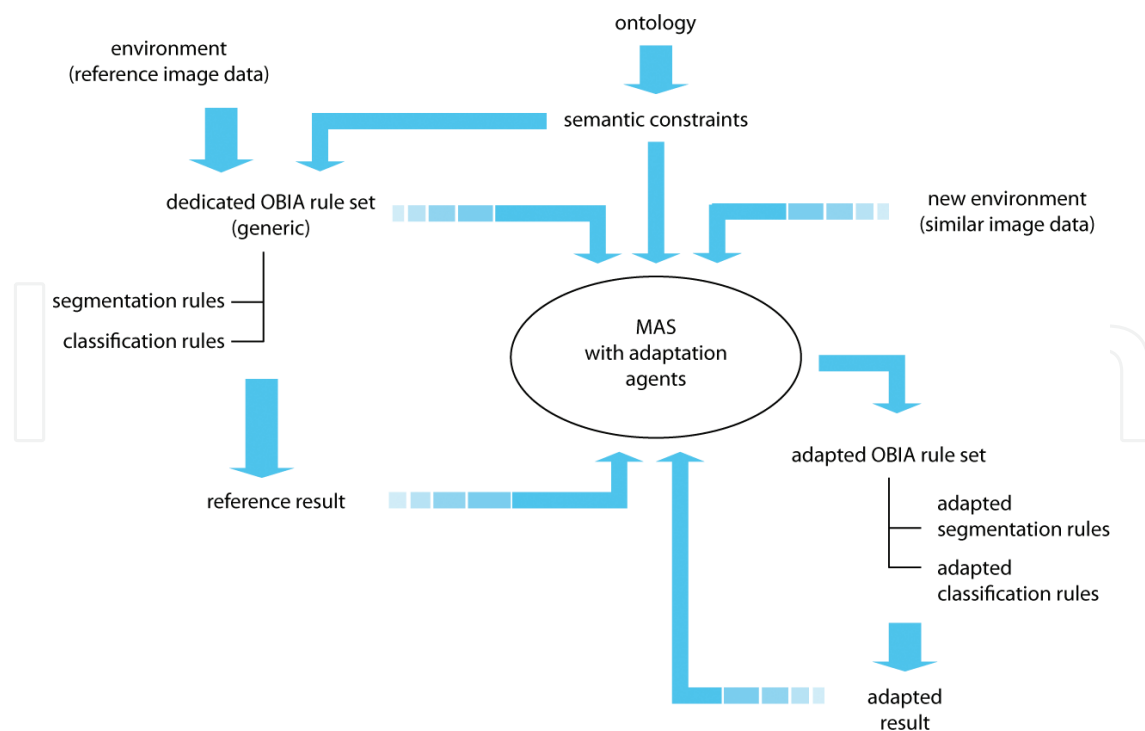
ontology

environment
(reference image data)

semantic constraints

dedicated OBIA rule set
(generic)

new environment
(similar image data)

segmentation rules

classification rules

MAS
with adaptation
agents

adapted OBIA rule set

reference result

adapted
segmentation rules

adapted
classification rules

adapted
result